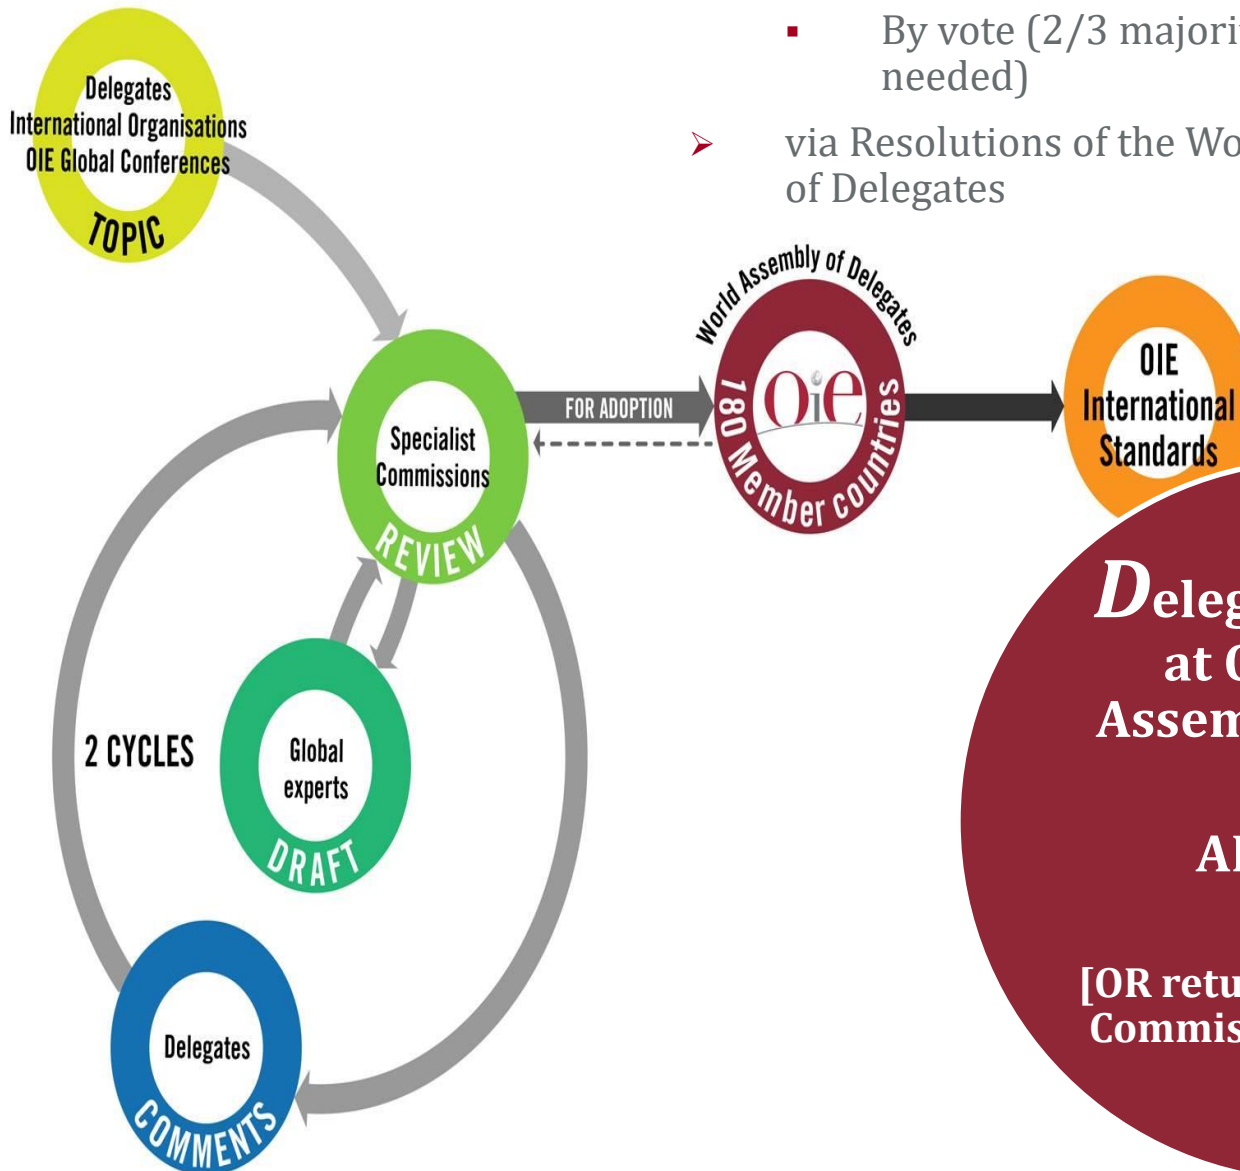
▪ By vote (2/3 majori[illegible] needed)

➤ via Resolutions of the Wo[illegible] of Delegates

Delegates
International Organisations
OIE Global Conferences
TOPIC

World Assembly of Delegates
OIE
180 Member countries

OIE International Standards

FOR ADOPTION

Specialist Commissions
REVIEW

2 CYCLES

Global experts
DRAFT

Delegates
COMMENTS

Deleg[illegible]
at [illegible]
Assem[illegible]

A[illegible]

[OR retu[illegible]
Commis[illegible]